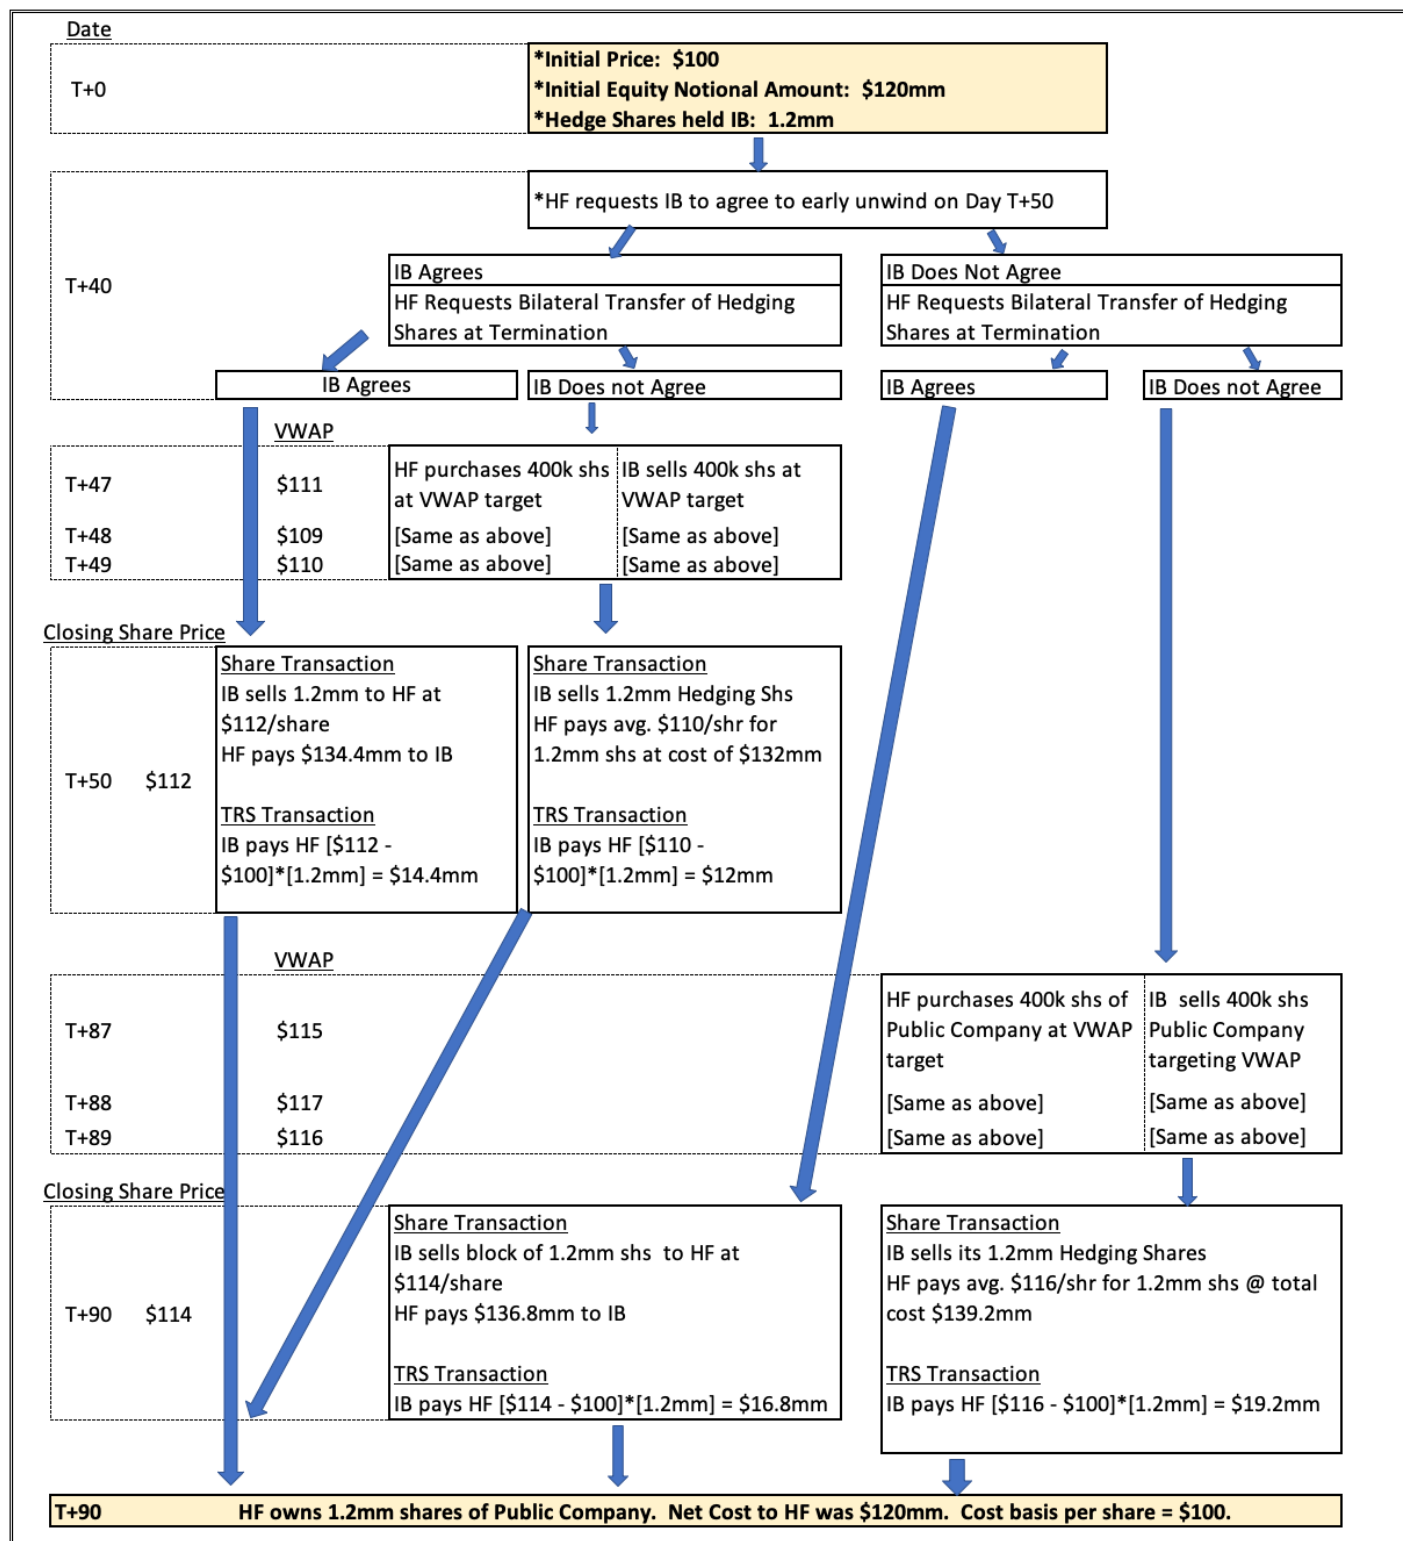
Date

T+0

*Initial Price: $100
*Initial Equity Notional Amount: $120mm
*Hedge Shares held IB: 1.2mm

*HF requests IB to agree to early unwind on Day T+50

T+40

IB Agrees
HF Requests Bilateral Transfer of Hedging Shares at Termination

IB Does Not Agree
HF Requests Bilateral Transfer of Hedging Shares at Termination

IB Agrees

IB Does not Agree

IB Agrees

IB Does not Agree

VWAP

| | | | |
|---|---|---|---|
| T+47 | \$111 | HF purchases 400k shs at VWAP target | IB sells 400k shs at VWAP target |
| T+48 | \$109 | [Same as above] | [Same as above] |
| T+49 | \$110 | [Same as above] | [Same as above] |

Closing Share Price

T+50 $112

Share Transaction
IB sells 1.2mm to HF at \$112/share
HF pays \$134.4mm to IB

TRS Transaction
IB pays HF [\$112 - \$100]*[1.2mm] = \$14.4mm

Share Transaction
IB sells 1.2mm Hedging Shs
HF pays avg. \$110/shr for 1.2mm shs at cost of \$132mm

TRS Transaction
IB pays HF [\$110 - \$100]*[1.2mm] = \$12mm

VWAP

| | | | |
|---|---|---|---|
| T+87 | \$115 | HF purchases 400k shs of Public Company at VWAP target | IB sells 400k shs Public Company targeting VWAP |
| T+88 | \$117 | [Same as above] | [Same as above] |
| T+89 | \$116 | [Same as above] | [Same as above] |

Closing Share Price

T+90 $114

Share Transaction
IB sells block of 1.2mm shs to HF at \$114/share
HF pays \$136.8mm to IB

TRS Transaction
IB pays HF [\$114 - \$100]*[1.2mm] = \$16.8mm

Share Transaction
IB sells its 1.2mm Hedging Shares
HF pays avg. \$116/shr for 1.2mm shs @ total cost \$139.2mm

TRS Transaction
IB pays HF [\$116 - \$100]*[1.2mm] = \$19.2mm

T+90 HF owns 1.2mm shares of Public Company. Net Cost to HF was \$120mm. Cost basis per share = \$100.